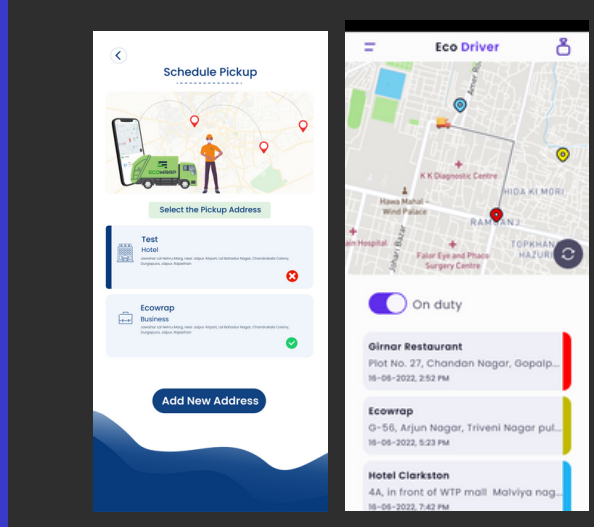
Schedule Pickup

ECOWRAP

Select the Pickup Address

Test
Hotel
Jawahar Lal Nehru Marg, near Jaipur Airport, Lal Bahadur Nagar, Chandrakala Colony, Durgapura, Jaipur, Rajasthan

Ecowrap
Business
Jawahar Lal Nehru Marg, near Jaipur Airport, Lal Bahadur Nagar, Chandrakala Colony, Durgapura, Jaipur, Rajasthan

Add New Address

Eco Driver

Amer Rd
K K Diagnostic Centre
HIDA KI MORI
Hawa Mahal - Wind Palace
RAMGANJ
ain Hospital
Johari Bazar
Falor Eye and Phaco Surgery Centre
TOPKHAN HAZURI

On duty

Girnar Restaurant
Plot No. 27, Chandan Nagar, Gopalp...
16-06-2022, 2:52 PM

Ecowrap
G-56, Arjun Nagar, Triveni Nagar pul...
16-06-2022, 5:23 PM

Hotel Clarkston
4A, in front of WTP mall Malviya nag...
16-06-2022, 7:42 PM